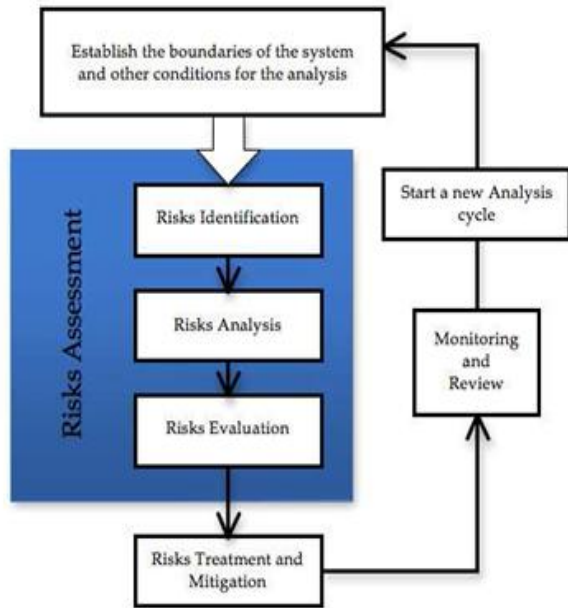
Establish the boundaries of the system and other conditions for the analysis

Risks Assessment

Risks Identification

Risks Analysis

Risks Evaluation

Risks Treatment and Mitigation

Monitoring and Review

Start a new Analysis cycle